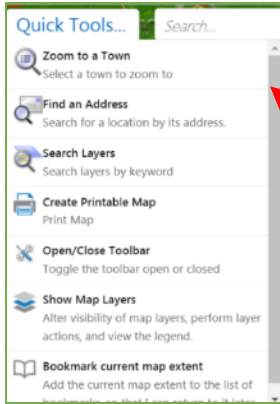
Quick Tools... Search...

Zoom to a Town
Select a town to zoom to

Find an Address
Search for a location by its address.

Search Layers
Search layers by keyword

Create Printable Map
Print Map

Open/Close Toolbar
Toggle the toolbar open or closed

Show Map Layers
Alter visibility of map layers, perform layer actions, and view the legend.

Bookmark current map extent
Add the current map extent to the list of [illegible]